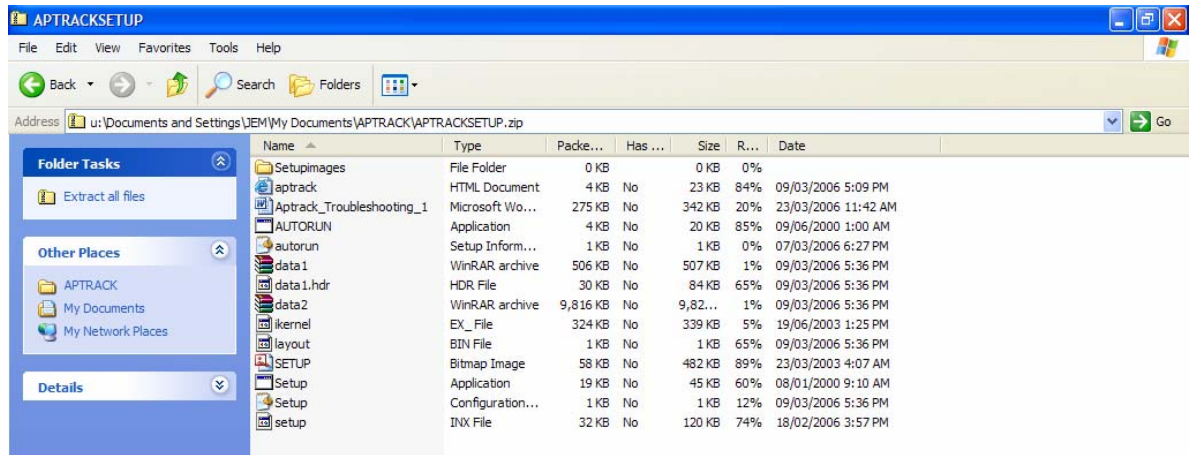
APTRACKSETUP

File Edit View Favorites Tools Help

Back Search Folders

Address u:\Documents and Settings\JEM\My Documents\APTRACK\APTRACKSETUP.zip Go

Folder Tasks

Extract all files

Other Places

APTRACK
My Documents
My Network Places

Details

| Name | Type | Packe... | Has ... | Size | R... | Date |
|---|---|---|---|---|---|---|
| Setupimages | File Folder | 0 KB | | 0 KB | 0% | |
| aptrack | HTML Document | 4 KB | No | 23 KB | 84% | 09/03/2006 5:09 PM |
| Aptrack_Troubleshooting_1 | Microsoft Wo... | 275 KB | No | 342 KB | 20% | 23/03/2006 11:42 AM |
| AUTORUN | Application | 4 KB | No | 20 KB | 85% | 09/06/2000 1:00 AM |
| autorun | Setup Inform... | 1 KB | No | 1 KB | 0% | 07/03/2006 6:27 PM |
| data1 | WinRAR archive | 506 KB | No | 507 KB | 1% | 09/03/2006 5:36 PM |
| data1.hdr | HDR File | 30 KB | No | 84 KB | 65% | 09/03/2006 5:36 PM |
| data2 | WinRAR archive | 9,816 KB | No | 9,82... | 1% | 09/03/2006 5:36 PM |
| ikernel | EX_ File | 324 KB | No | 339 KB | 5% | 19/06/2003 1:25 PM |
| layout | BIN File | 1 KB | No | 1 KB | 65% | 09/03/2006 5:36 PM |
| SETUP | Bitmap Image | 58 KB | No | 482 KB | 89% | 23/03/2003 4:07 AM |
| Setup | Application | 19 KB | No | 45 KB | 60% | 08/01/2000 9:10 AM |
| Setup | Configuration... | 1 KB | No | 1 KB | 12% | 09/03/2006 5:36 PM |
| setup | INX File | 32 KB | No | 120 KB | 74% | 18/02/2006 3:57 PM |